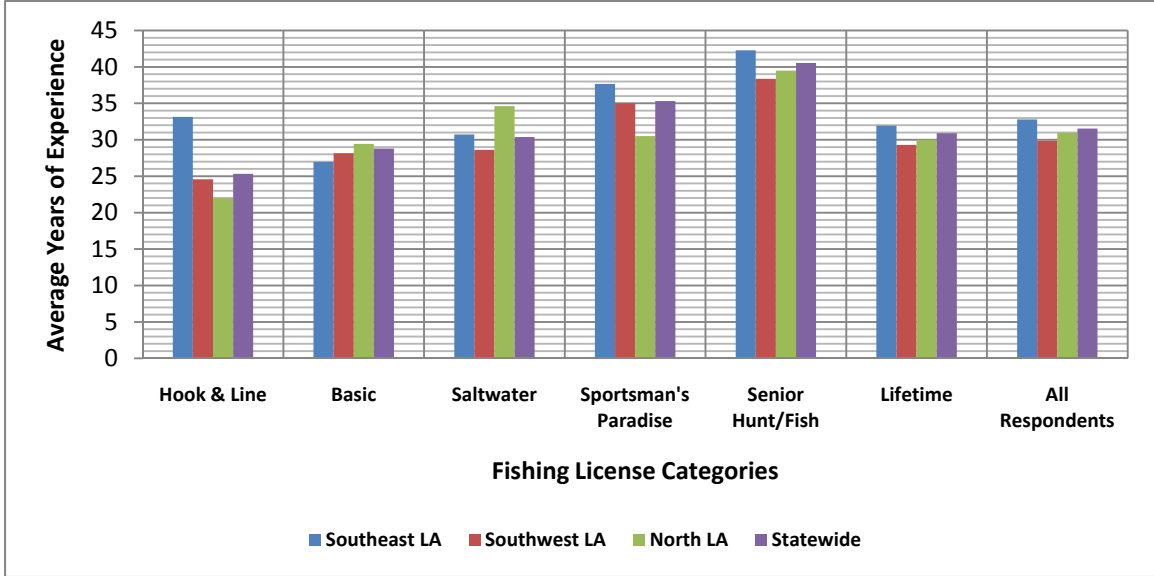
45
40
35
30
25
20
15
10
5
0

Average Years of Experience

Hook & Line
Basic
Saltwater
Sportsman's Paradise
Senior Hunt/Fish
Lifetime
All Respondents

Fishing License Categories

Southeast LA
Southwest LA
North LA
Statewide